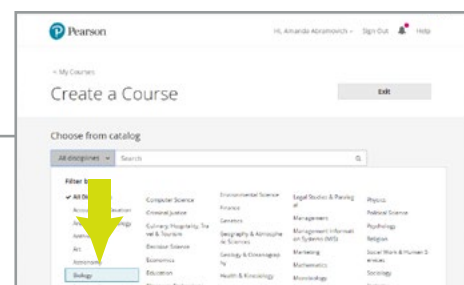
Pearson

Hi, Amanda Abramovich ⌄ Sign Out Help

< My Courses

Create a Course

Exit

Choose from catalog

All disciplines ⌄ Search

Filter b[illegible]

✓ All Di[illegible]

Acco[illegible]ation

A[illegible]ogy

Ant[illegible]

Art

Astrono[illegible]

Biology

Computer Science

Criminal Justice

Culinary, Hospitality, Travel & Tourism

Decision Science

Economics

Education

Environmental Science

Finance

Genetics

Geography & Atmospheric Sciences

Geology & Oceanography

Health & Kinesiology

Legal Studies & Paralegal

Management

Management Information Systems (MIS)

Marketing

Mathematics

Microbiology

Physics

Political Science

Psychology

Religion

Social Work & Human Services

Sociology